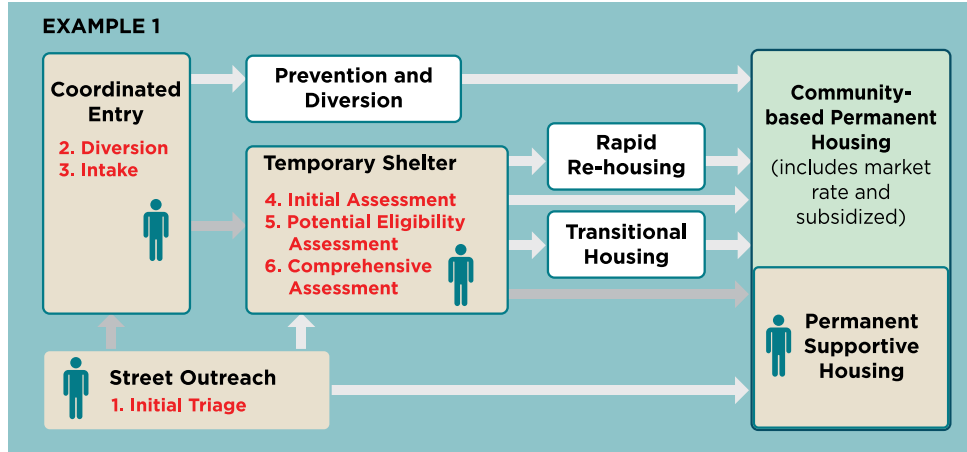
EXAMPLE 1

Coordinated Entry

2. Diversion
3. Intake

Prevention and Diversion

Temporary Shelter

4. Initial Assessment
5. Potential Eligibility Assessment
6. Comprehensive Assessment

Rapid Re-housing

Transitional Housing

Community-based Permanent Housing (includes market rate and subsidized)

Permanent Supportive Housing

Street Outreach

1. Initial Triage